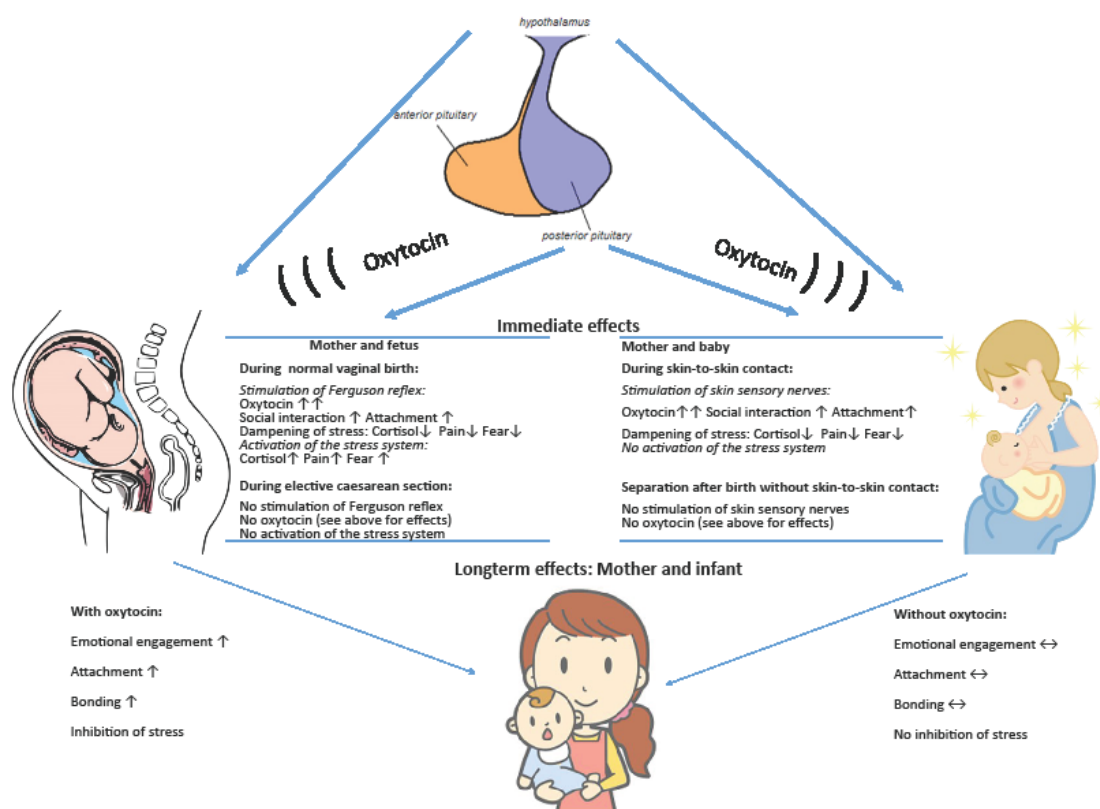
hypothalamus

anterior pituitary

posterior pituitary

Oxytocin

Oxytocin

Immediate effects

Mother and fetus

During normal vaginal birth:

*Stimulation of Ferguson reflex:*
Oxytocin ↑↑
Social interaction ↑ Attachment ↑
Dampening of stress: Cortisol↓ Pain↓ Fear↓
*Activation of the stress system:*
Cortisol↑ Pain↑ Fear ↑

During elective caesarean section:

No stimulation of Ferguson reflex
No oxytocin (see above for effects)
No activation of the stress system

Mother and baby

During skin-to-skin contact:

*Stimulation of skin sensory nerves:*
Oxytocin↑↑ Social interaction ↑ Attachment↑
Dampening of stress: Cortisol↓ Pain↓ Fear↓
*No activation of the stress system*

Separation after birth without skin-to-skin contact:

No stimulation of skin sensory nerves
No oxytocin (see above for effects)

Longterm effects: Mother and infant

With oxytocin:

Emotional engagement ↑

Attachment ↑

Bonding ↑

Inhibition of stress

Without oxytocin:

Emotional engagement ↔

Attachment ↔

Bonding ↔

No inhibition of stress